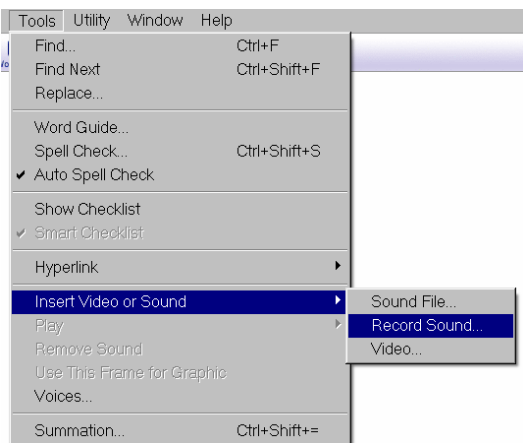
Tools Utility Window Help

Find... Ctrl+F
Find Next Ctrl+Shift+F
Replace...

Word Guide...
Spell Check... Ctrl+Shift+S
✔ Auto Spell Check

Show Checklist
✔ Smart Checklist

Hyperlink

Insert Video or Sound
Play
Remove Sound
Use This Frame for Graphic
Voices...

Summation... Ctrl+Shift+=

Sound File...
Record Sound...
Video...